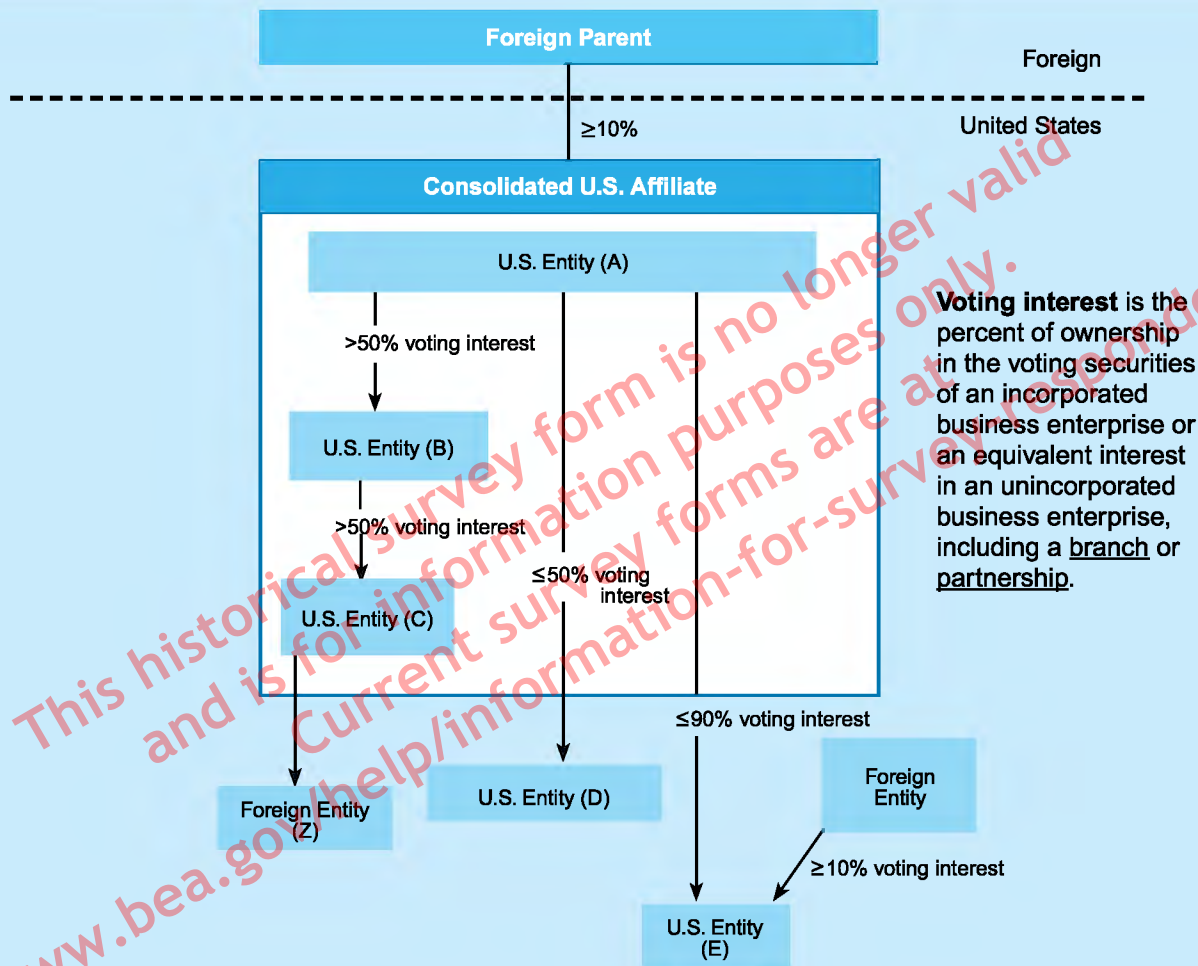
Foreign Parent

Foreign

United States

≥10%

Consolidated U.S. Affiliate

U.S. Entity (A)

>50% voting interest

U.S. Entity (B)

>50% voting interest

U.S. Entity (C)

≤50% voting interest

≤90% voting interest

Foreign Entity (Z)

U.S. Entity (D)

Foreign Entity

≥10% voting interest

U.S. Entity (E)

**Voting interest** is the percent of ownership in the voting securities of an incorporated business enterprise or an equivalent interest in an unincorporated business enterprise, including a branch or partnership.

This historical survey form is no longer valid and is for information purposes only. Current survey forms are at www.bea.gov/help/information-for-survey-respond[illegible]